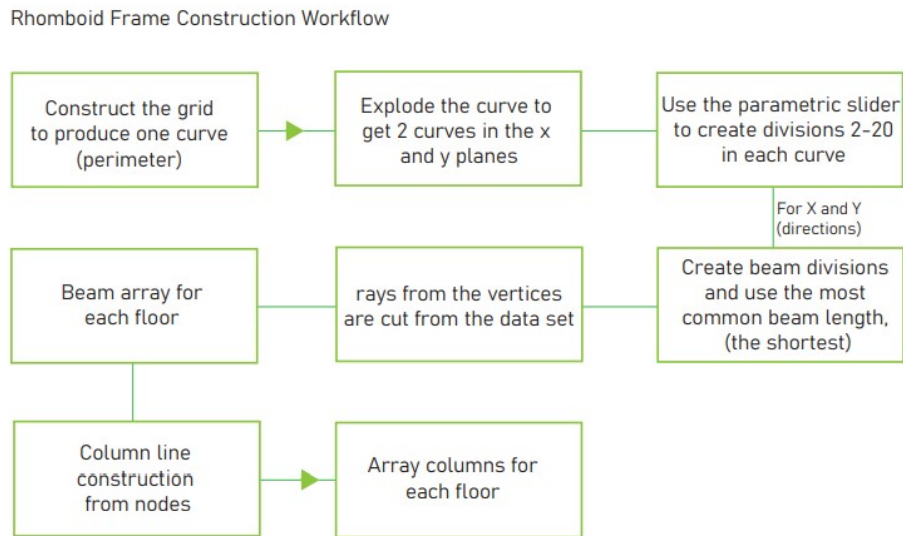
Rhomboid Frame Construction Workflow

Construct the grid to produce one curve (perimeter)

Explode the curve to get 2 curves in the x and y planes

Use the parametric slider to create divisions 2-20 in each curve

For X and Y (directions)

Create beam divisions and use the most common beam length, (the shortest)

rays from the vertices are cut from the data set

Beam array for each floor

Column line construction from nodes

Array columns for each floor